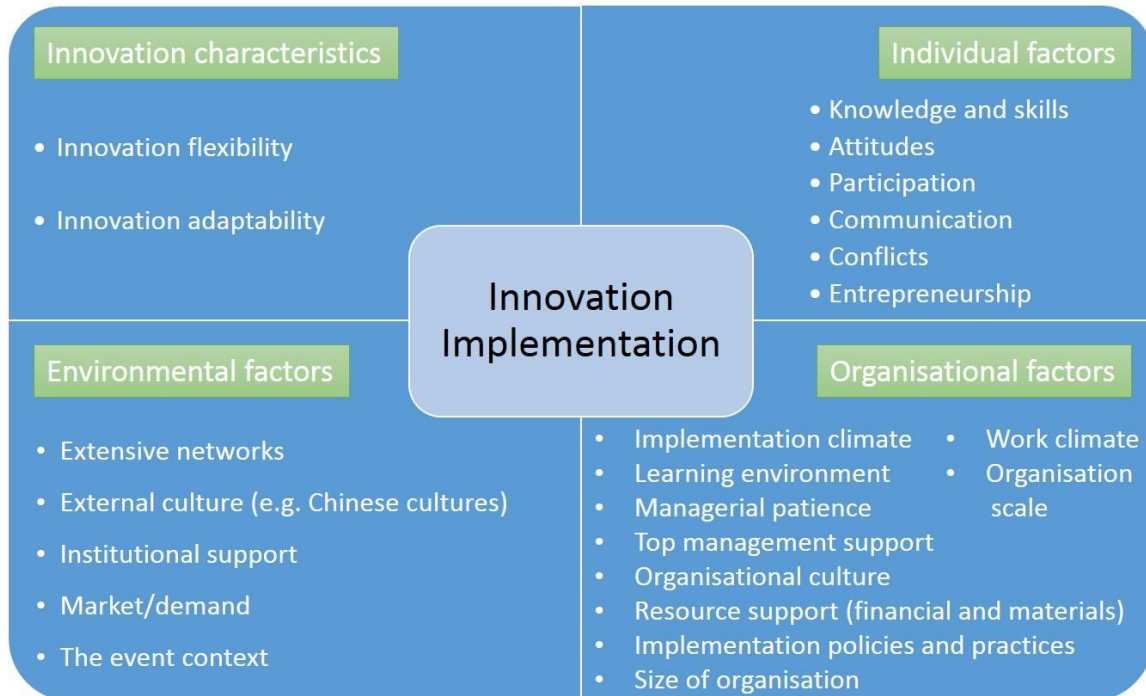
Innovation characteristics

• Innovation flexibility

• Innovation adaptability

Individual factors

• Knowledge and skills
• Attitudes
• Participation
• Communication
• Conflicts
• Entrepreneurship

Innovation Implementation

Environmental factors

• Extensive networks
• External culture (e.g. Chinese cultures)
• Institutional support
• Market/demand
• The event context

Organisational factors

• Implementation climate
• Learning environment
• Managerial patience
• Top management support
• Organisational culture
• Resource support (financial and materials)
• Implementation policies and practices
• Size of organisation

• Work climate
• Organisation scale